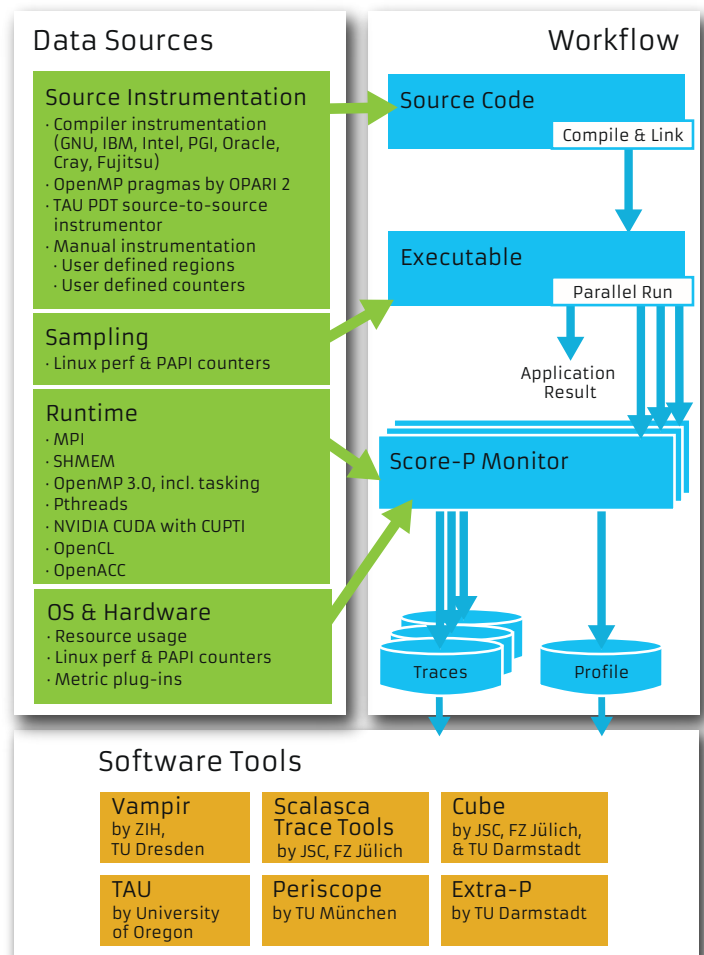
Data Sources

Source Instrumentation
· Compiler instrumentation (GNU, IBM, Intel, PGI, Oracle, Cray, Fujitsu)
· OpenMP pragmas by OPARI 2
· TAU PDT source-to-source instrumentor
· Manual instrumentation
 · User defined regions
 · User defined counters

Sampling
· Linux perf & PAPI counters

Runtime
· MPI
· SHMEM
· OpenMP 3.0, incl. tasking
· Pthreads
· NVIDIA CUDA with CUPTI
· OpenCL
· OpenACC

OS & Hardware
· Resource usage
· Linux perf & PAPI counters
· Metric plug-ins

Workflow

Source Code
Compile & Link

Executable
Parallel Run

Application Result

Score-P Monitor

Traces

Profile

Software Tools

Vampir
by ZIH, TU Dresden

Scalasca Trace Tools
by JSC, FZ Jülich

Cube
by JSC, FZ Jülich, & TU Darmstadt

TAU
by University of Oregon

Periscope
by TU München

Extra-P
by TU Darmstadt